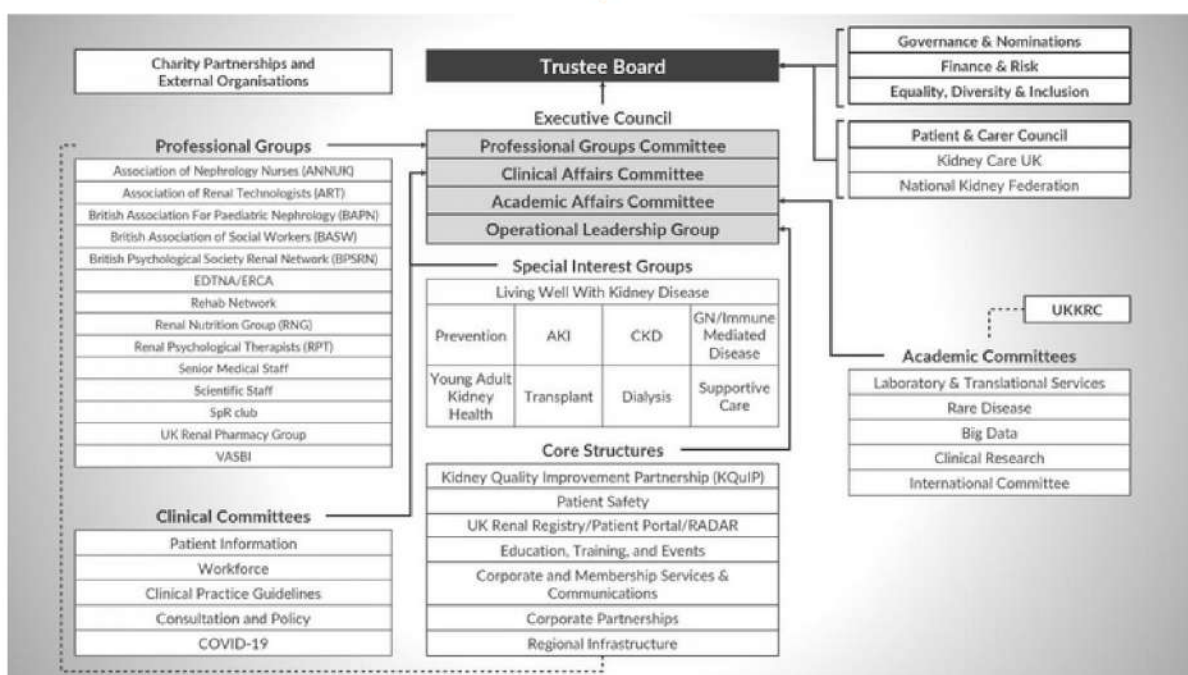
Charity Partnerships and External Organisations

Trustee Board

Governance & Nominations
Finance & Risk
Equality, Diversity & Inclusion

Executive Council
Professional Groups Committee
Clinical Affairs Committee
Academic Affairs Committee
Operational Leadership Group

Patient & Carer Council
Kidney Care UK
National Kidney Federation

Professional Groups
Association of Nephrology Nurses (ANNUK)
Association of Renal Technologists (ART)
British Association For Paediatric Nephrology (BAPN)
British Association of Social Workers (BASW)
British Psychological Society Renal Network (BPSRN)
EDTNA/ERCA
Rehab Network
Renal Nutrition Group (RNG)
Renal Psychological Therapists (RPT)
Senior Medical Staff
Scientific Staff
SpR club
UK Renal Pharmacy Group
VASBI

Special Interest Groups

| Living Well With Kidney Disease | | | |
|---|---|---|---|
| Prevention | AKI | CKD | GN/Immune Mediated Disease |
| Young Adult Kidney Health | Transplant | Dialysis | Supportive Care |

UKKRC

Academic Committees
Laboratory & Translational Services
Rare Disease
Big Data
Clinical Research
International Committee

Core Structures
Kidney Quality Improvement Partnership (KQuIP)
Patient Safety
UK Renal Registry/Patient Portal/RADAR
Education, Training, and Events
Corporate and Membership Services & Communications
Corporate Partnerships
Regional Infrastructure

Clinical Committees
Patient Information
Workforce
Clinical Practice Guidelines
Consultation and Policy
COVID-19